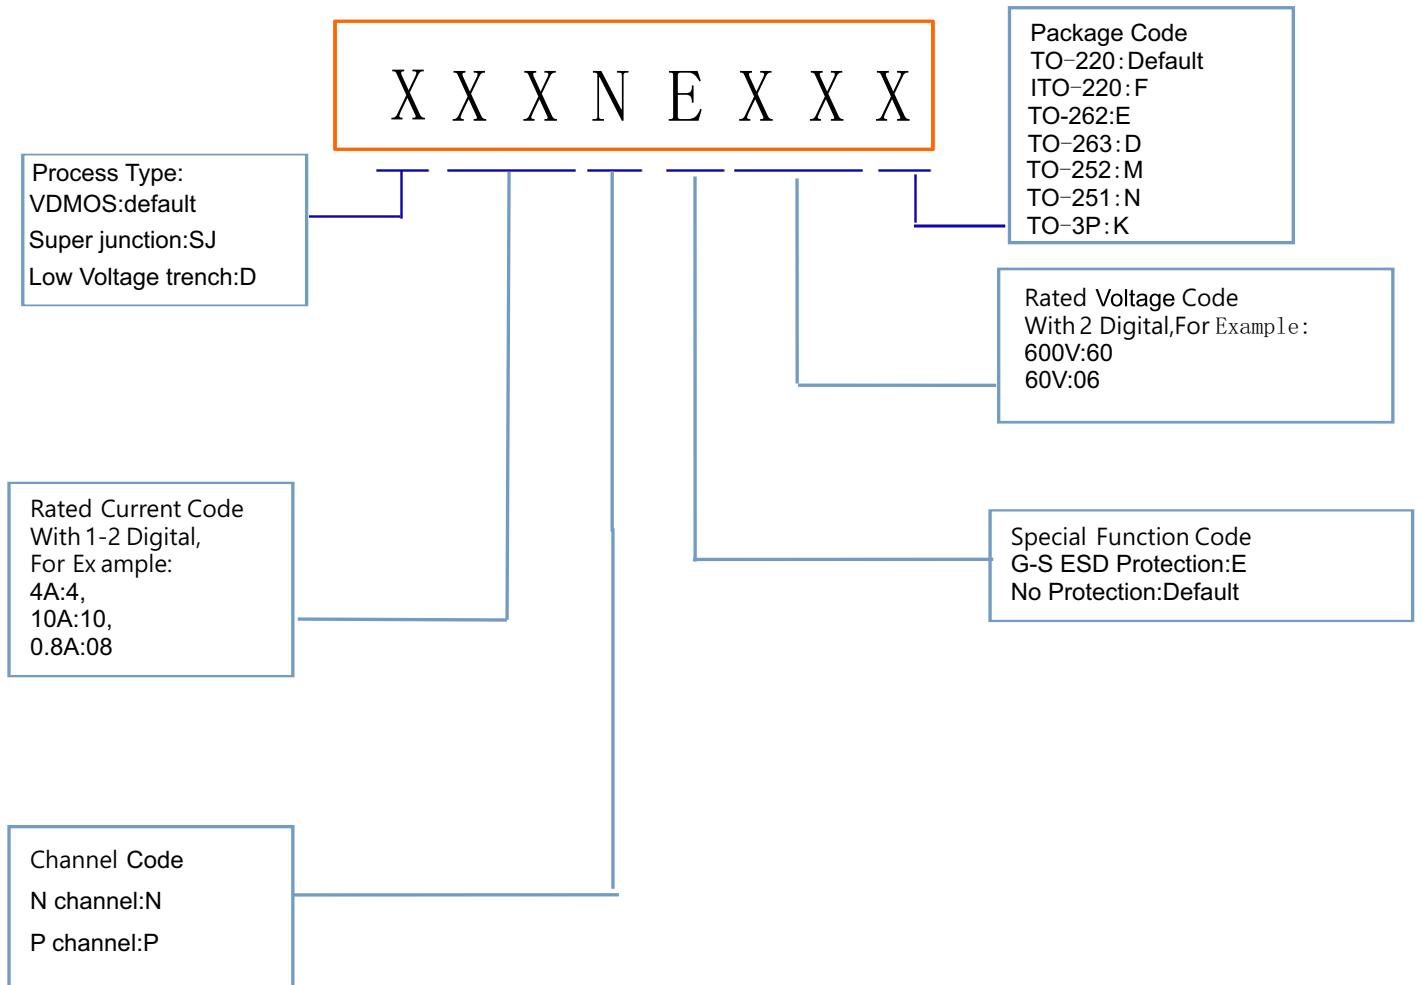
X X X N E X X X

Package Code
TO-220: Default
ITO-220: F
TO-262:E
TO-263: D
TO-252: M
TO-251: N
TO-3P: K

Process Type:
VDMOS:default
Super junction:SJ
Low Voltage trench:D

Rated Voltage Code
With 2 Digital,For Example:
600V:60
60V:06

Rated Current Code
With 1-2 Digital,
For Ex ample:
4A:4,
10A:10,
0.8A:08

Special Function Code
G-S ESD Protection:E
No Protection:Default

Channel Code
N channel:N
P channel:P